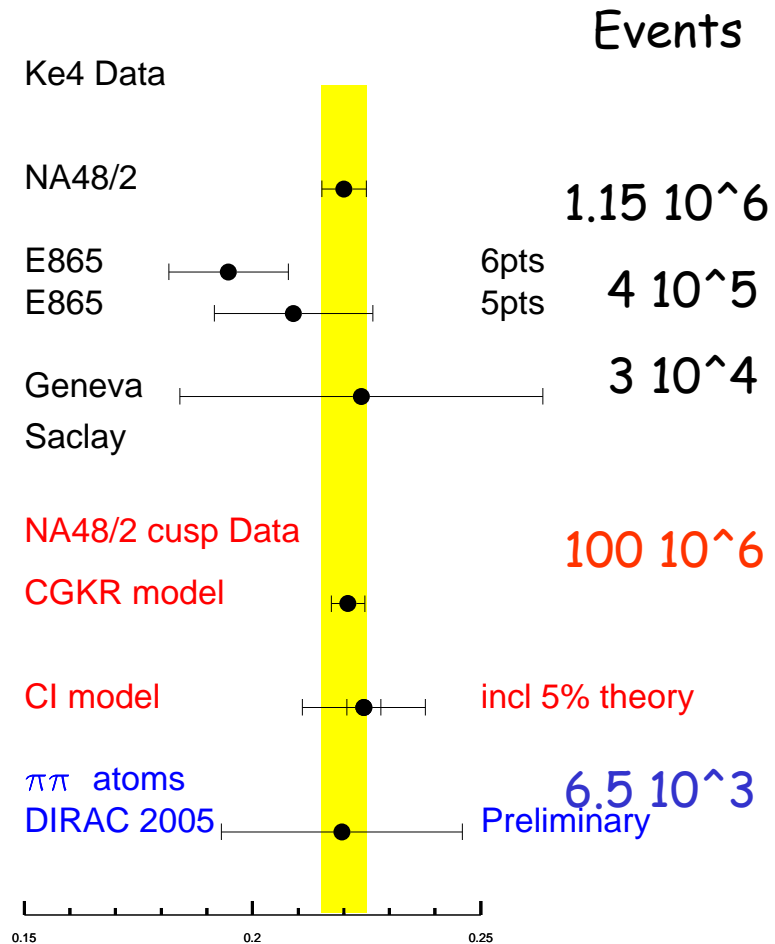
Events

Ke4 Data

NA48/2

1.15 10^6

E865
E865

6pts
5pts

4 10^5

3 10^4

Geneva
Saclay

NA48/2 cusp Data

100 10^6

CGKR model

CI model

incl 5% theory

$\pi\pi$ atoms
DIRAC 2005

6.5 10^3

Preliminary

0.15
0.2
0.25